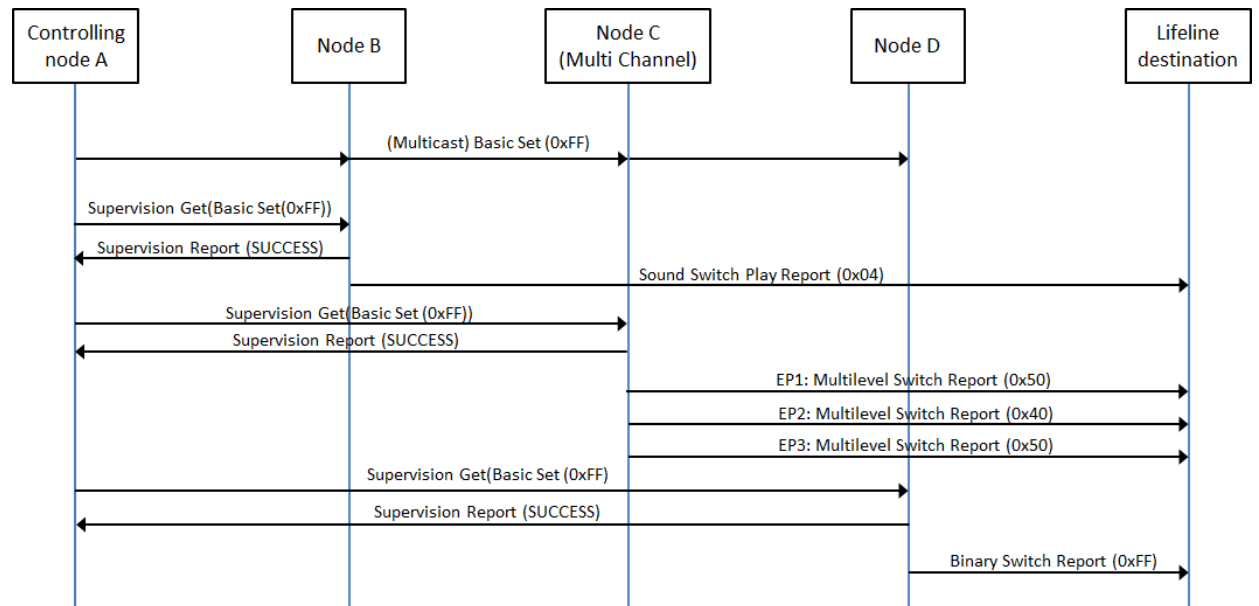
Controlling node A

Node B

Node C (Multi Channel)

Node D

Lifeline destination

(Multicast) Basic Set (0xFF)

Supervision Get(Basic Set(0xFF))

Supervision Report (SUCCESS)

Sound Switch Play Report (0x04)

Supervision Get(Basic Set (0xFF))

Supervision Report (SUCCESS)

EP1: Multilevel Switch Report (0x50)

EP2: Multilevel Switch Report (0x40)

EP3: Multilevel Switch Report (0x50)

Supervision Get(Basic Set (0xFF)

Supervision Report (SUCCESS)

Binary Switch Report (0xFF)